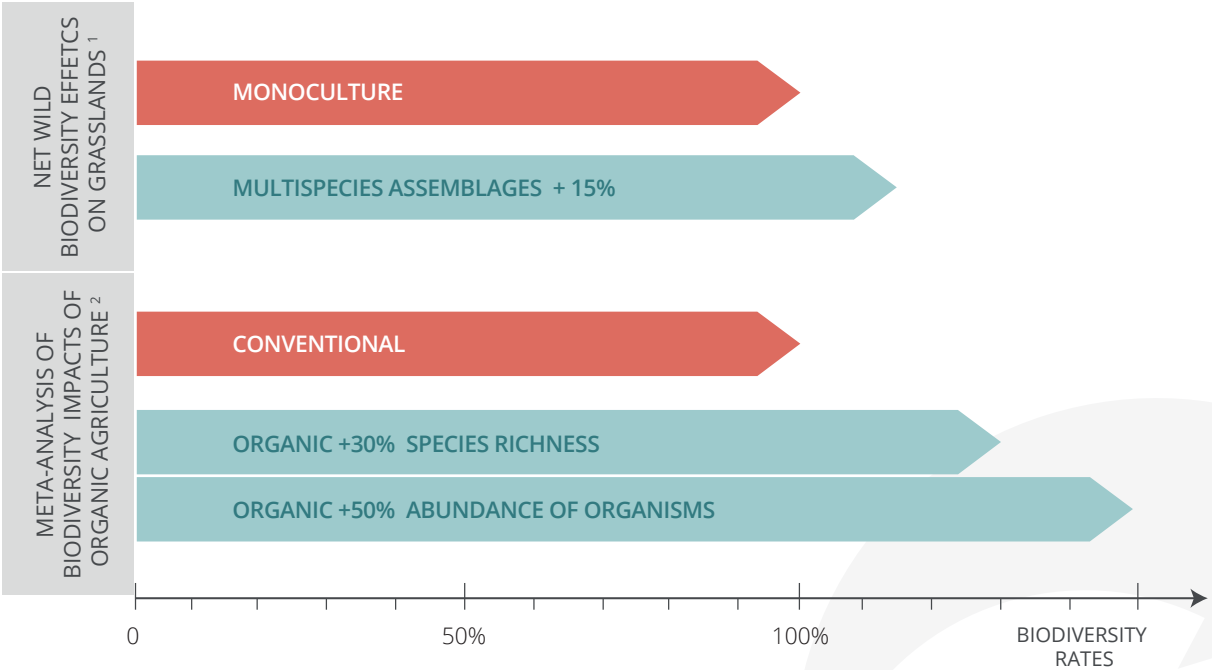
NET WILD BIODIVERSITY EFFETCS ON GRASSLANDS $^1$

MONOCULTURE

MULTISPECIES ASSEMBLAGES + 15%

META-ANALYSIS OF BIODIVERSITY IMPACTS OF ORGANIC AGRICULTURE $^2$

CONVENTIONAL

ORGANIC +30% SPECIES RICHNESS

ORGANIC +50% ABUNDANCE OF ORGANISMS

0

50%

100%

BIODIVERSITY RATES